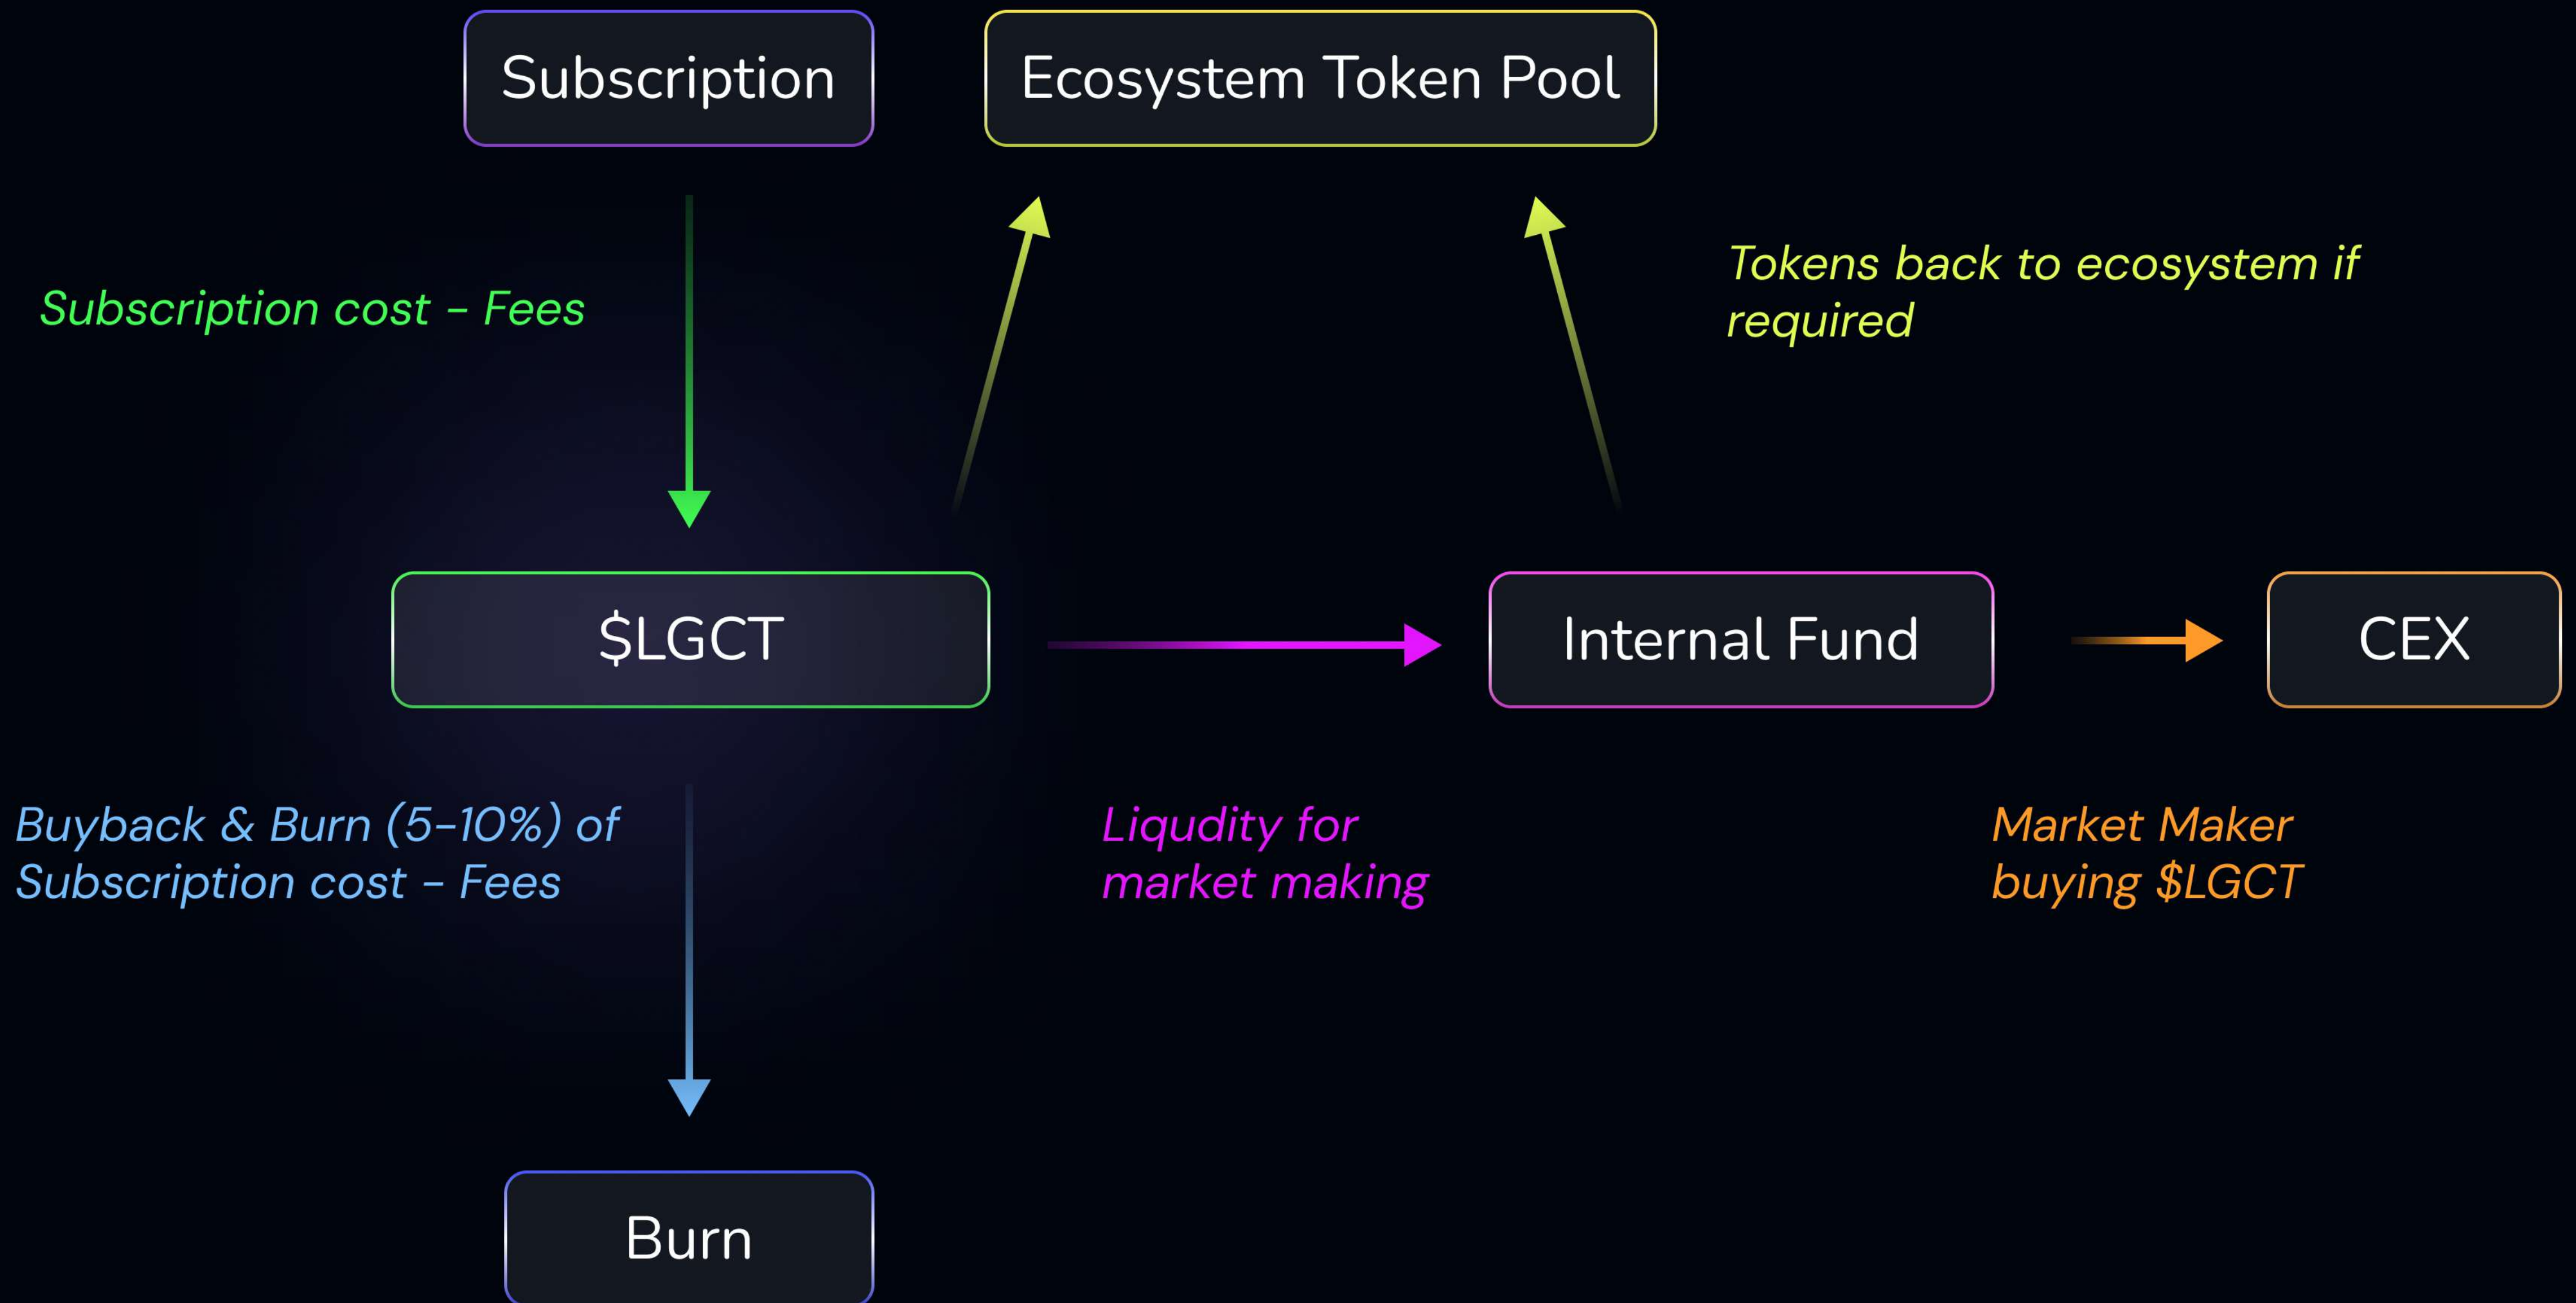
Subscription

Ecosystem Token Pool

Subscription cost - Fees

Tokens back to ecosystem if required

$LGCT

Internal Fund

CEX

Buyback & Burn (5-10%) of Subscription cost - Fees

Liqudity for market making

Market Maker buying $LGCT

Burn